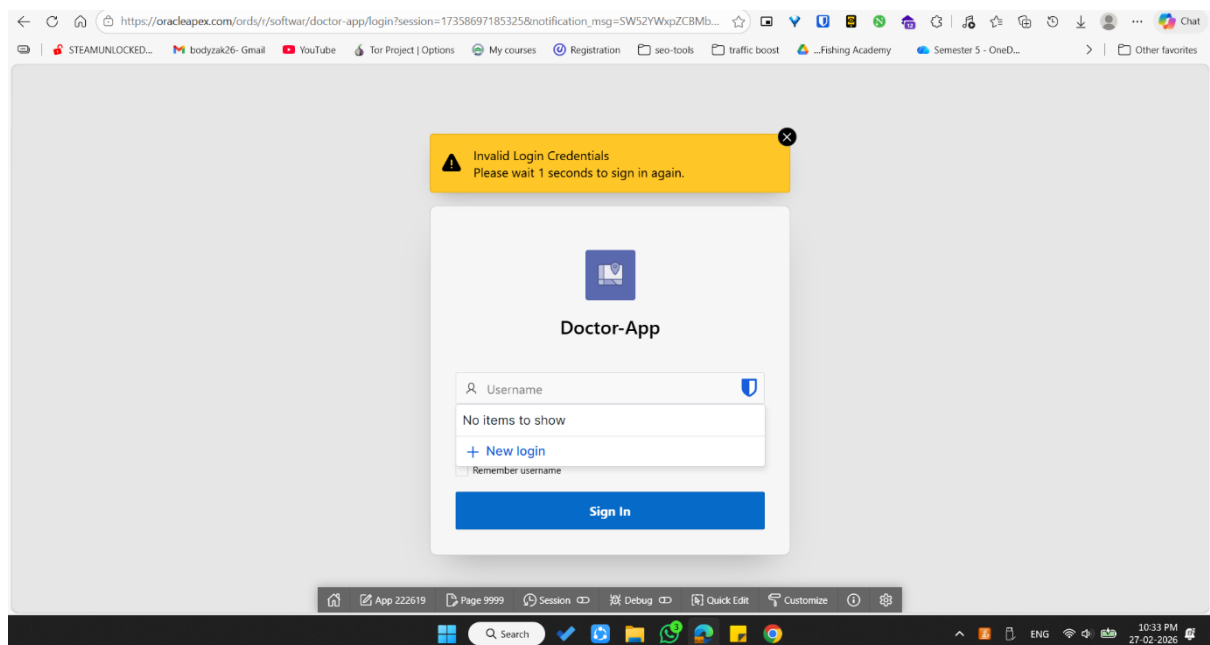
https://oracleapex.com/ords/r/softwar/doctor-app/login?session=17358697185325&notification_msg=SW52YWxpZCBMb...

Chat

STEAMUNLOCKED... bodyzak26- Gmail YouTube Tor Project | Options My courses Registration seo-tools traffic boost ...Fishing Academy Semester 5 - OneD... Other favorites

Invalid Login Credentials
Please wait 1 seconds to sign in again.

Doctor-App

Username

No items to show

+ New login

Remember username

Sign In

App 222619 Page 9999 Session Debug Quick Edit Customize

Search

ENG 10:33 PM 27-02-2026